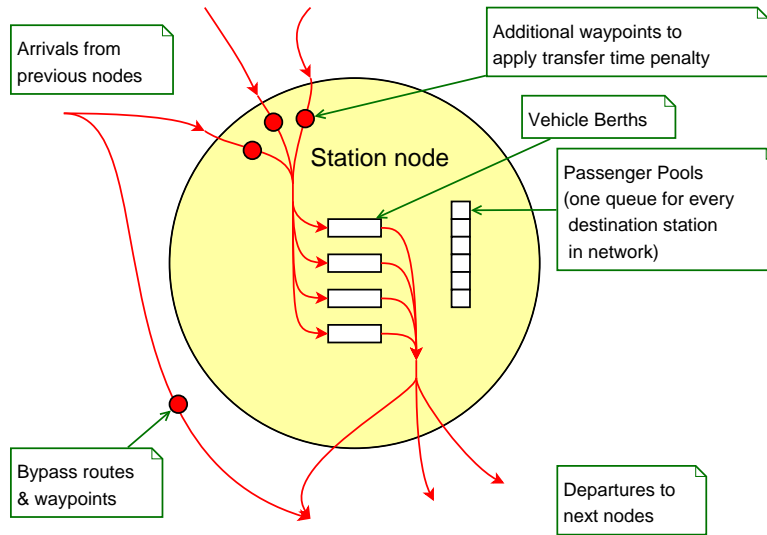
Arrivals from previous nodes

Additional waypoints to apply transfer time penalty

Station node

Vehicle Berths

Passenger Pools (one queue for every destination station in network)

Bypass routes & waypoints

Departures to next nodes